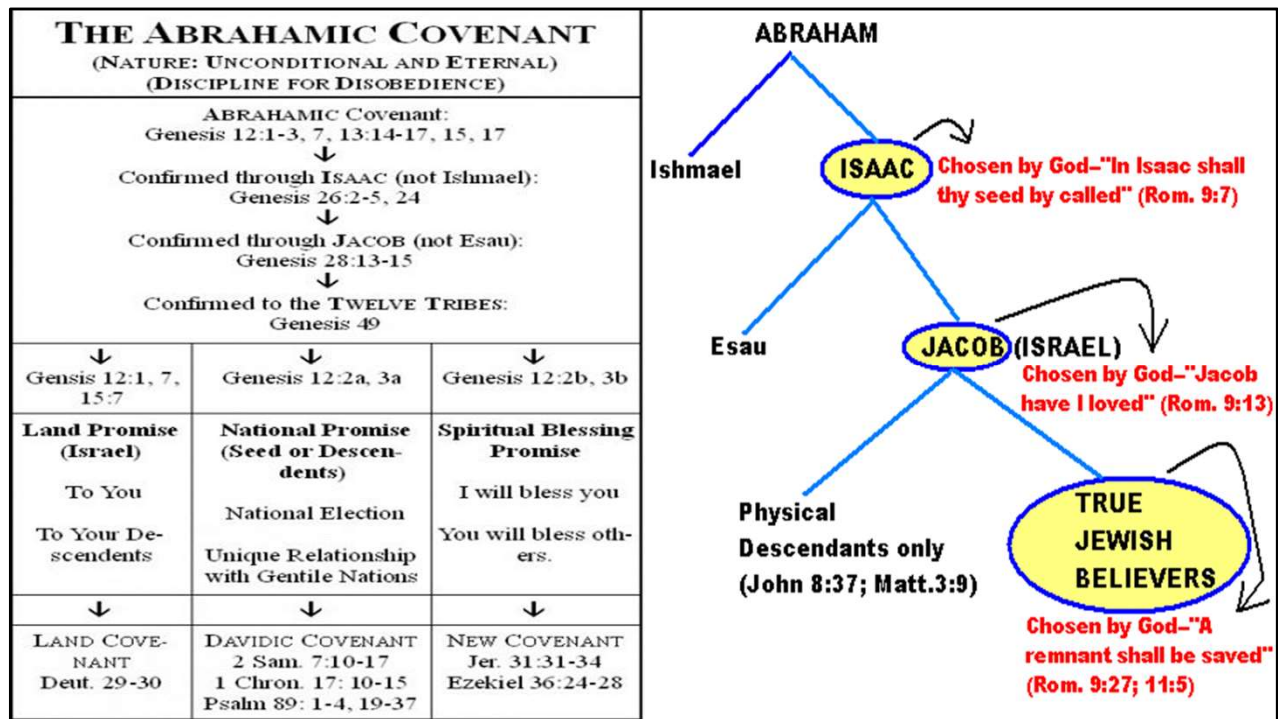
THE ABRAHAMIC COVENANT
(NATURE: UNCONDITIONAL AND ETERNAL)
(DISCIPLINE FOR DISOBEDIENCE)

ABRAHAMIC Covenant:
Genesis 12:1-3, 7, 13:14-17, 15, 17
↓
Confirmed through ISAAC (not Ishmael):
Genesis 26:2-5, 24
↓
Confirmed through JACOB (not Esau):
Genesis 28:13-15
↓
Confirmed to the TWELVE TRIBES:
Genesis 49

| ↓ Gensis 12:1, 7, 15:7 | ↓ Genesis 12:2a, 3a | ↓ Genesis 12:2b, 3b |
|---|---|---|
| **Land Promise (Israel)** To You To Your Descendents | **National Promise (Seed or Descendents)** National Election Unique Relationship with Gentile Nations | **Spiritual Blessing Promise** I will bless you You will bless others. |
| ↓ | ↓ | ↓ |
| LAND COVENANT Deut. 29-30 | DAVIDIC COVENANT 2 Sam. 7:10-17 1 Chron. 17: 10-15 Psalm 89: 1-4, 19-37 | NEW COVENANT Jer. 31:31-34 Ezekiel 36:24-28 |

ABRAHAM
Ishmael
ISAAC
Chosen by God–"In Isaac shall thy seed by called" (Rom. 9:7)
Esau
JACOB (ISRAEL)
Chosen by God–"Jacob have I loved" (Rom. 9:13)
Physical Descendants only (John 8:37; Matt.3:9)
TRUE JEWISH BELIEVERS
Chosen by God–"A remnant shall be saved" (Rom. 9:27; 11:5)